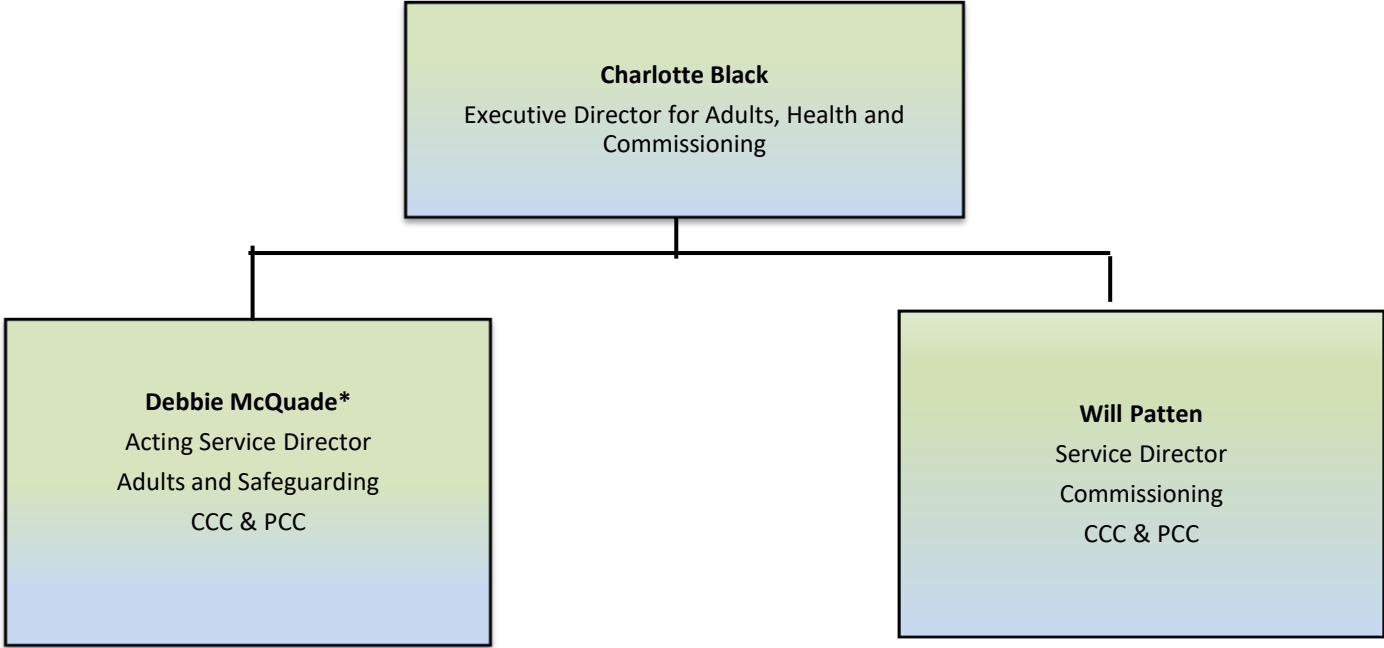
**Charlotte Black**
Executive Director for Adults, Health and Commissioning

**Debbie McQuade***
Acting Service Director
Adults and Safeguarding
CCC & PCC

**Will Patten**
Service Director
Commissioning
CCC & PCC